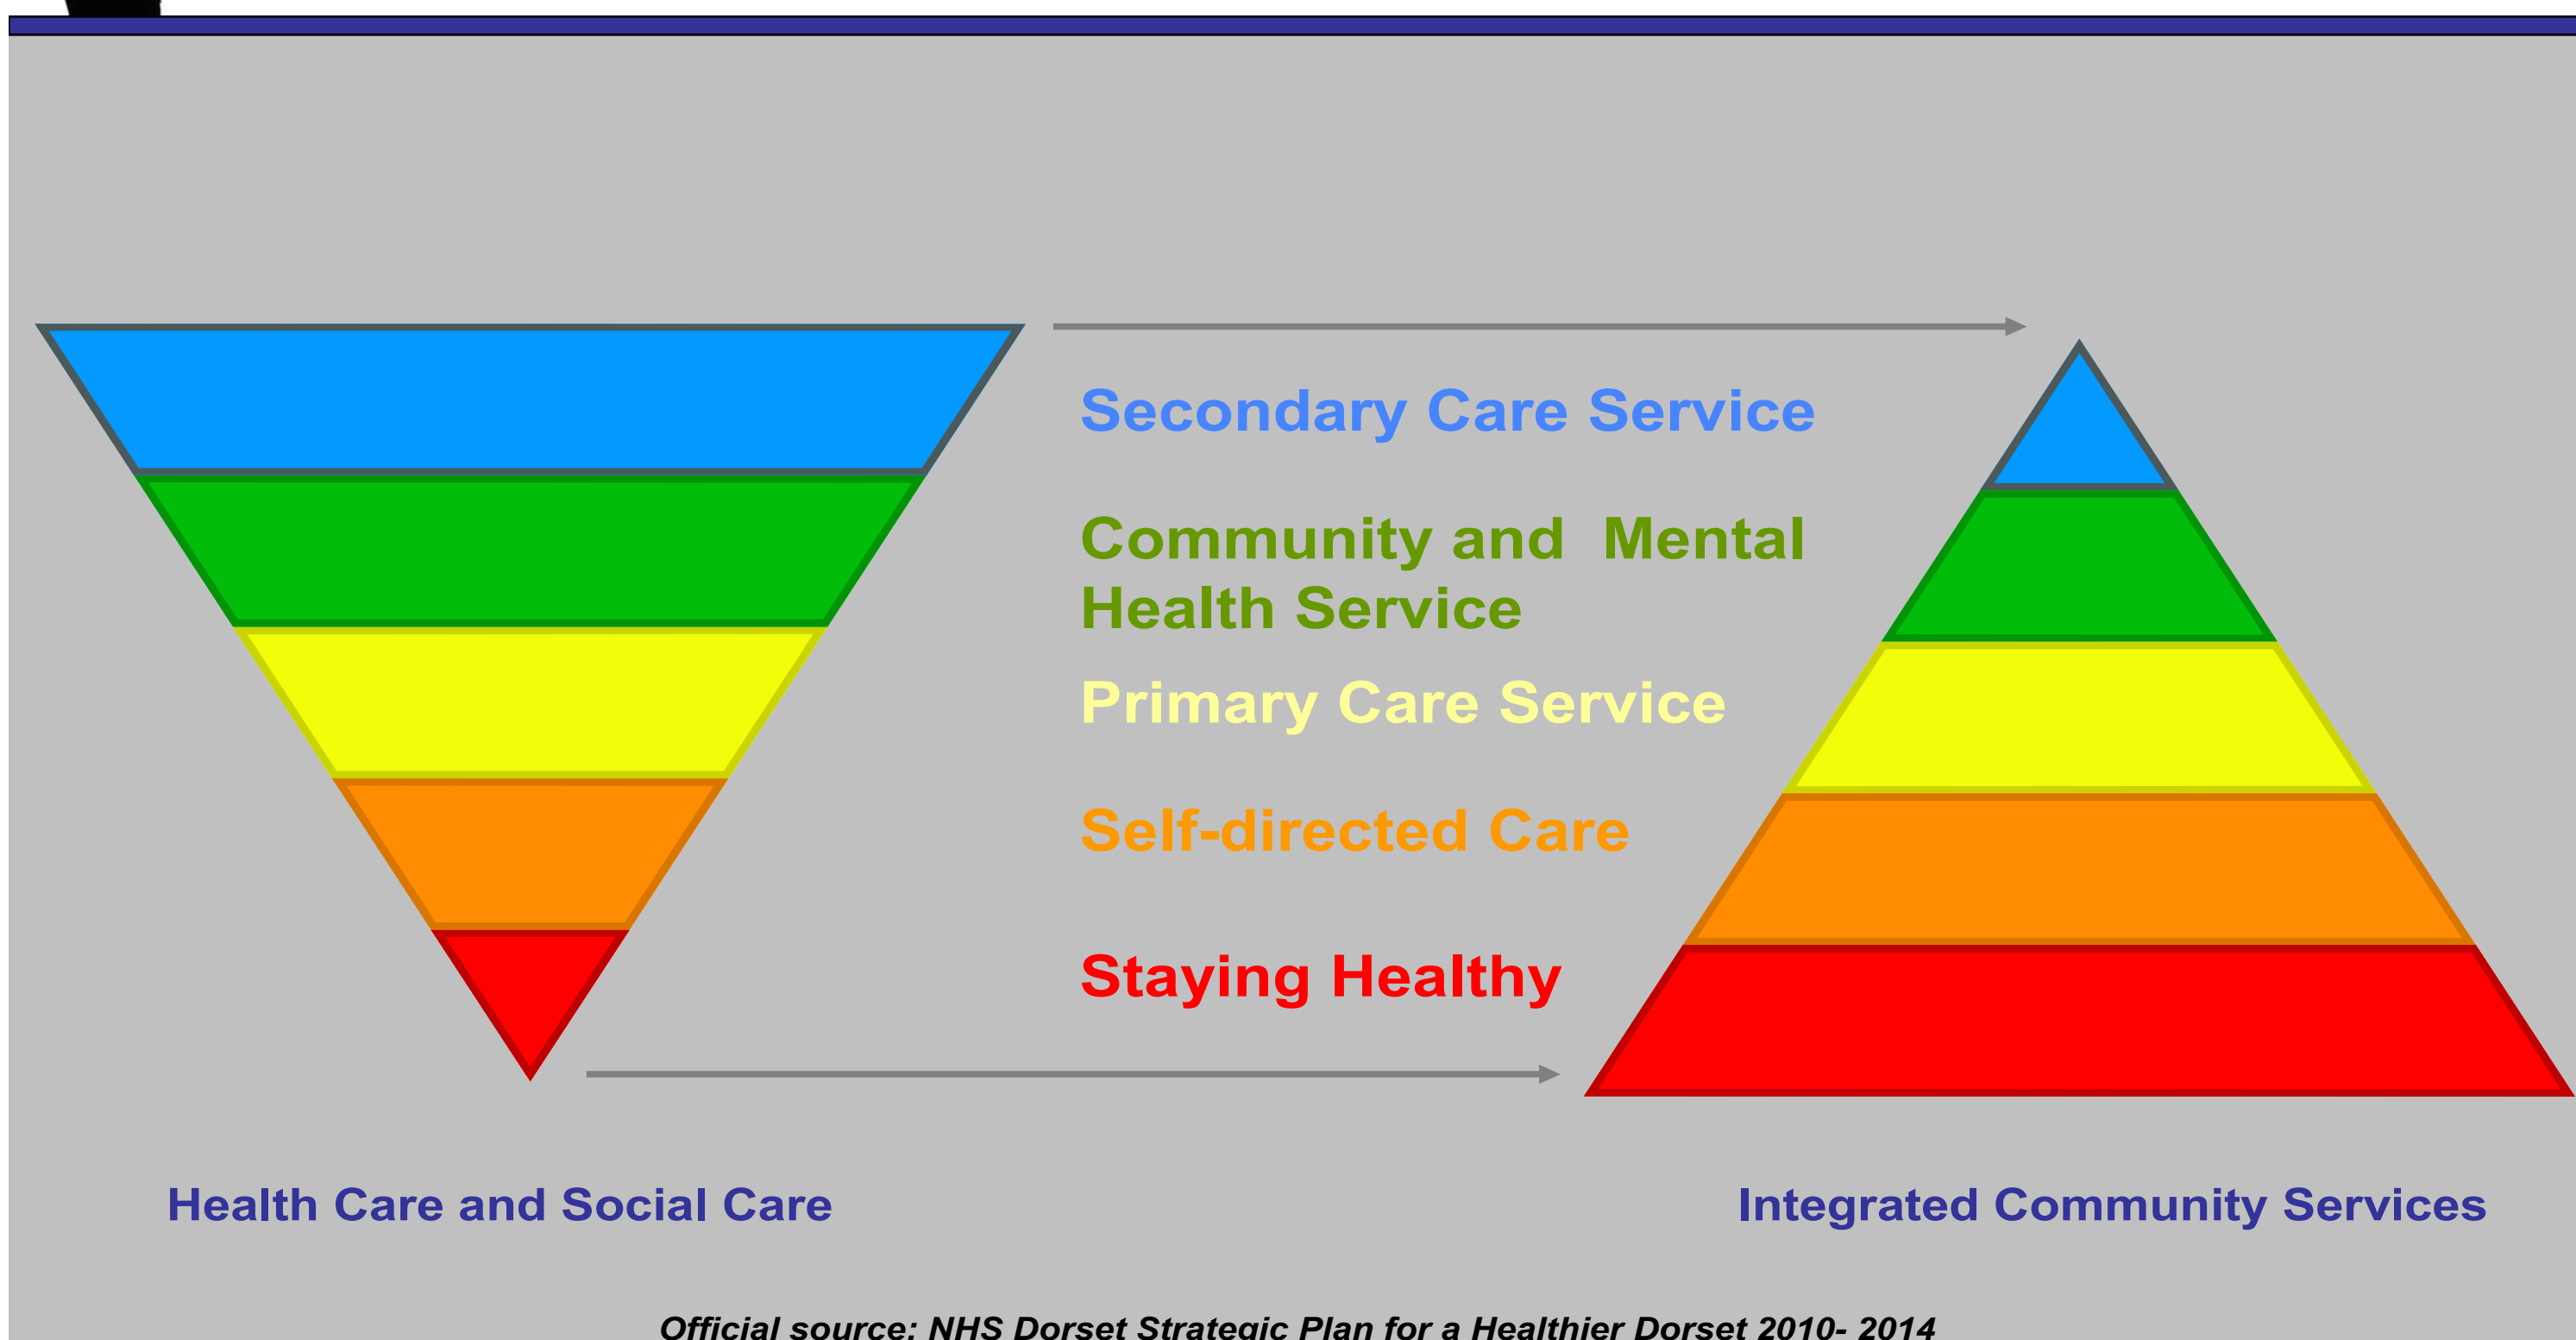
Secondary Care Service

Community and Mental Health Service

Primary Care Service

Self-directed Care

Staying Healthy

Health Care and Social Care

Integrated Community Services

Official source: NHS Dorset Strategic Plan for a Healthier Dorset 2010- 2014